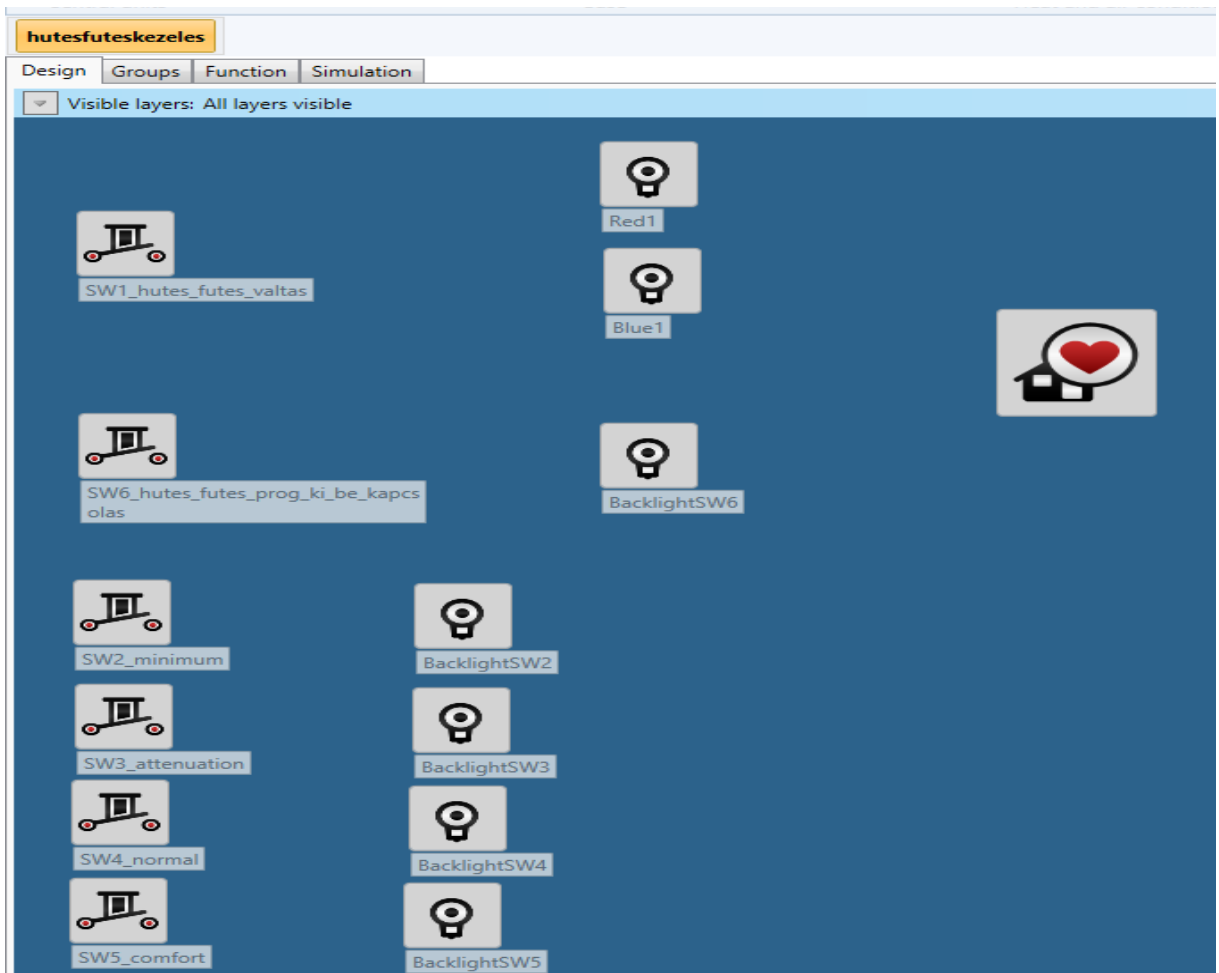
hutesfuteskezeles

Design Groups Function Simulation

Visible layers: All layers visible

Red1

SW1_hutes_futes_valtas

Blue1

SW6_hutes_futes_prog_ki_be_kapcsolas

BacklightSW6

SW2_minimum

BacklightSW2

SW3_attenuation

BacklightSW3

SW4_normal

BacklightSW4

SW5_comfort

BacklightSW5